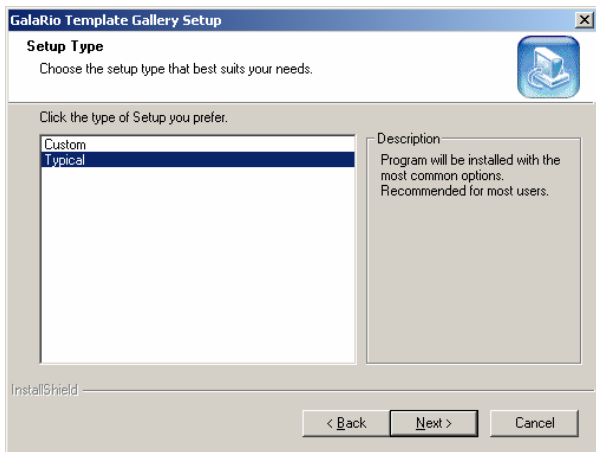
GalaRio Template Gallery Setup

Setup Type

Choose the setup type that best suits your needs.

Click the type of Setup you prefer.

Custom
Typical

Description

Program will be installed with the most common options. Recommended for most users.

InstallShield

< Back

Next >

Cancel